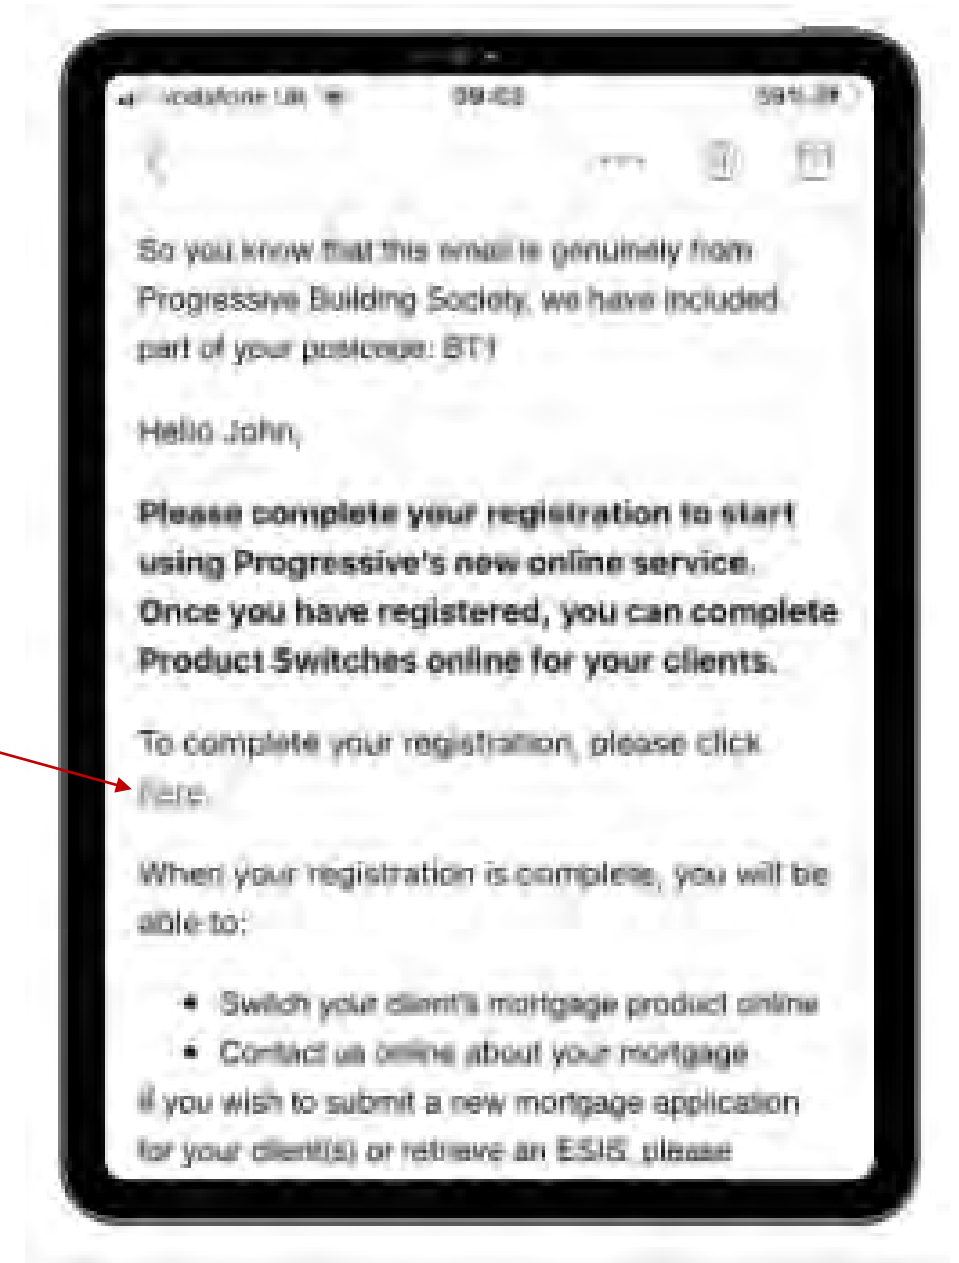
vodafone UK 09:03 59%

So you know that this email is genuinely from Progressive Building Society, we have included part of your postcode: BT1

Hello John,

**Please complete your registration to start using Progressive's new online service. Once you have registered, you can complete Product Switches online for your clients.**

To complete your registration, please click here.

When your registration is complete, you will be able to:

- Switch your client's mortgage product online
- Contact us online about your mortgage

If you wish to submit a new mortgage application for your client(s) or retrieve an ESIS, please